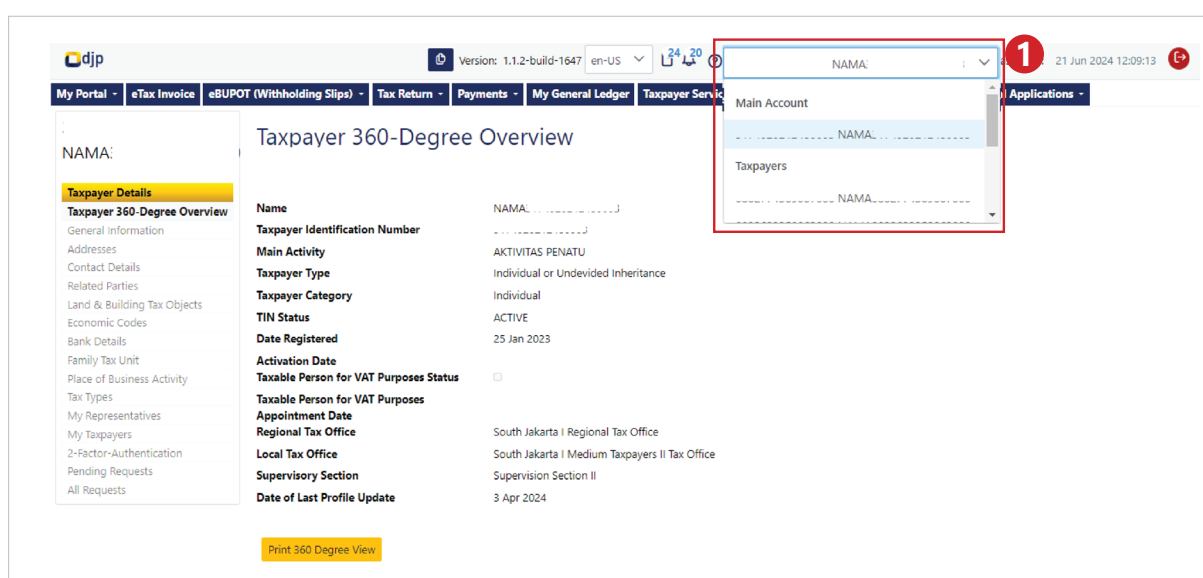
djp

Version: 1.1.2-build-1647 en-US 24 20

NAMA

1

21 Jun 2024 12:09:13

My Portal eTax Invoice eBUPOT (Withholding Slips) Tax Return Payments My General Ledger Taxpayer Servi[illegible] Applications

Main Account

NAMA

Taxpayers

NAMA

NAMA

Taxpayer Details
Taxpayer 360-Degree Overview
General Information
Addresses
Contact Details
Related Parties
Land & Building Tax Objects
Economic Codes
Bank Details
Family Tax Unit
Place of Business Activity
Tax Types
My Representatives
My Taxpayers
2-Factor-Authentication
Pending Requests
All Requests

Taxpayer 360-Degree Overview

| | |
|---|---|
| Name | NAMA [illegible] |
| Taxpayer Identification Number | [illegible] |
| Main Activity | AKTIVITAS PENATU |
| Taxpayer Type | Individual or Undevided Inheritance |
| Taxpayer Category | Individual |
| TIN Status | ACTIVE |
| Date Registered | 25 Jan 2023 |
| Activation Date | |
| Taxable Person for VAT Purposes Status | |
| Taxable Person for VAT Purposes Appointment Date | |
| Regional Tax Office | South Jakarta I Regional Tax Office |
| Local Tax Office | South Jakarta I Medium Taxpayers II Tax Office |
| Supervisory Section | Supervision Section II |
| Date of Last Profile Update | 3 Apr 2024 |

Print 360 Degree View